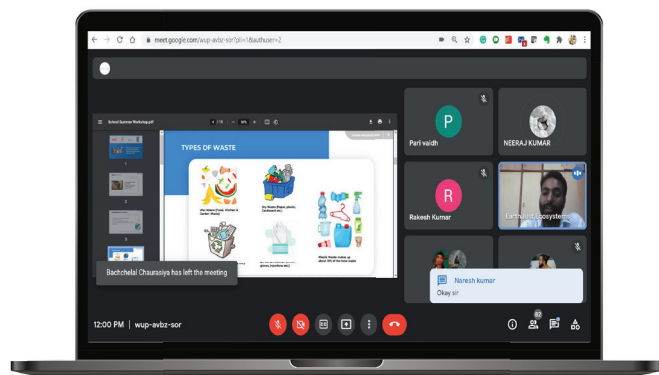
meet.google.com/wup-avbz-sor?pli=1&authuser=2

School Summer Workshop.pdf

TYPES OF WASTE

Wet Waste (Food, Kitchen & Garden Waste)

Dry Waste (Paper, plastic, Cardboard etc.)

Plastic Waste makes up about 18% of the total waste

Bachchelal Chaurasiya has left the meeting

P

Pari vaidh

NEERAJ KUMAR

R

Rakesh Kumar

Earthtalk Ecosystems

Naresh kumar

Okay sir

12:00 PM | wup-avbz-sor

82